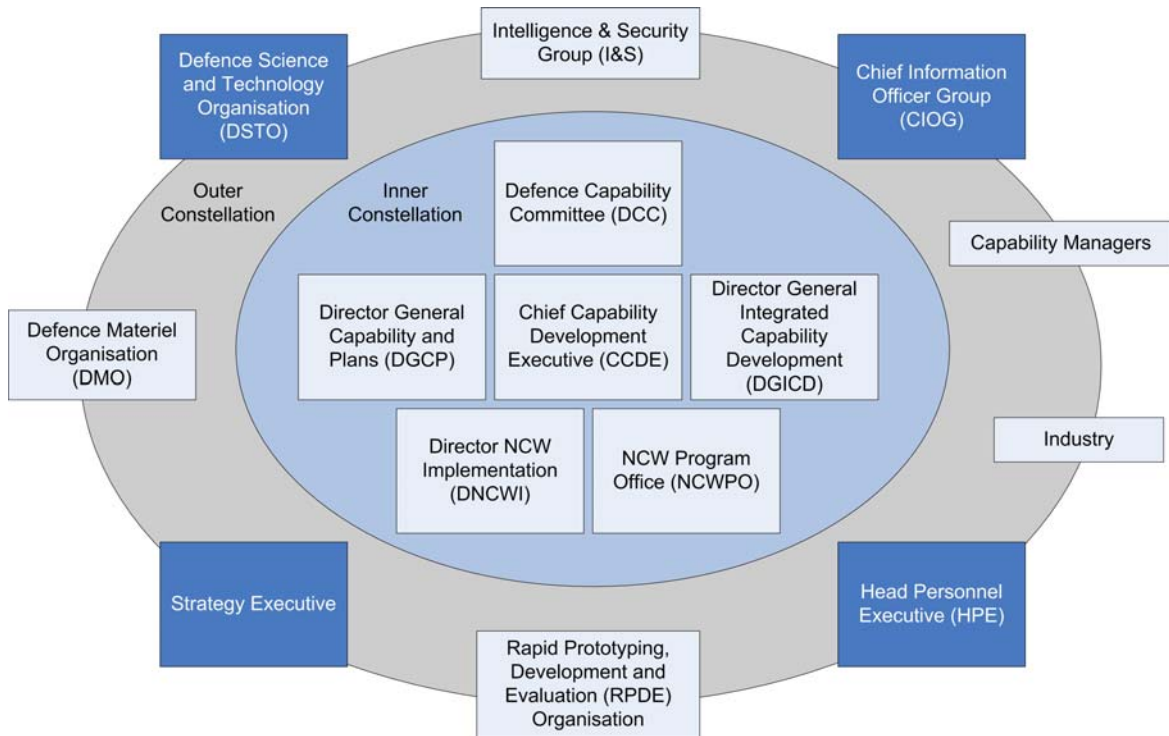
Intelligence & Security Group (I&S)

Defence Science and Technology Organisation (DSTO)

Chief Information Officer Group (CIOG)

Outer Constellation

Inner Constellation

Defence Capability Committee (DCC)

Capability Managers

Director General Capability and Plans (DGCP)

Chief Capability Development Executive (CCDE)

Director General Integrated Capability Development (DGICD)

Defence Materiel Organisation (DMO)

Director NCW Implementation (DNCWI)

NCW Program Office (NCWPO)

Industry

Strategy Executive

Head Personnel Executive (HPE)

Rapid Prototyping, Development and Evaluation (RPDE) Organisation